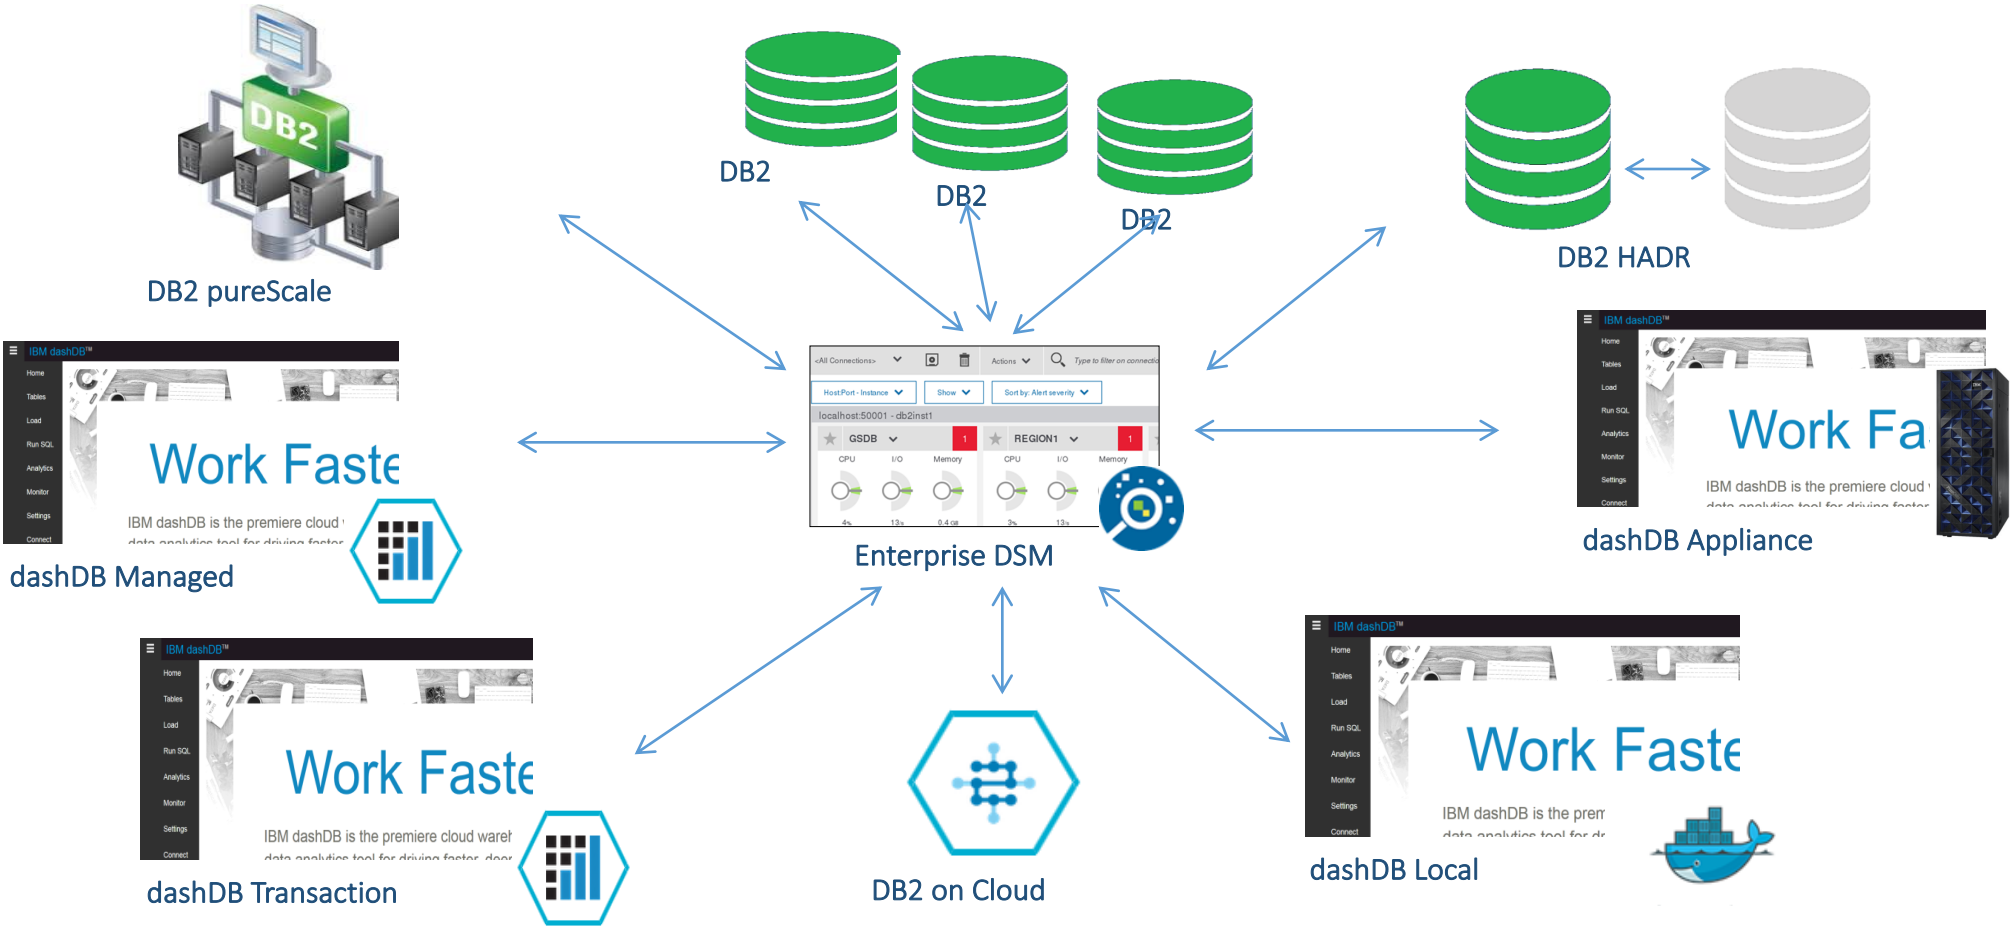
DB2

DB2 pureScale

DB2

DB2

DB2

DB2 HADR

IBM dashDB™
Home
Tables
Load
Run SQL
Analytics
Monitor
Settings
Connect
Work Faste
IBM dashDB is the premiere cloud
dashDB Managed

<All Connections>
Actions
Type to filter on connectio
Host:Port - Instance
Show
Sort by: Alert severity
localhost:50001 - db2inst1
GSDB
1
REGION1
1
CPU
I/O
Memory
CPU
I/O
Memory
4%
13
0.4
3%
13
Enterprise DSM

IBM dashDB™
Home
Tables
Load
Run SQL
Analytics
Monitor
Settings
Connect
Work Fa
IBM dashDB is the premiere cloud
dashDB Appliance

IBM dashDB™
Home
Tables
Load
Run SQL
Analytics
Monitor
Settings
Connect
Work Faste
IBM dashDB is the premiere cloud wareh
dashDB Transaction

DB2 on Cloud

IBM dashDB™
Home
Tables
Load
Run SQL
Analytics
Monitor
Settings
Connect
Work Faste
IBM dashDB is the prem
dashDB Local